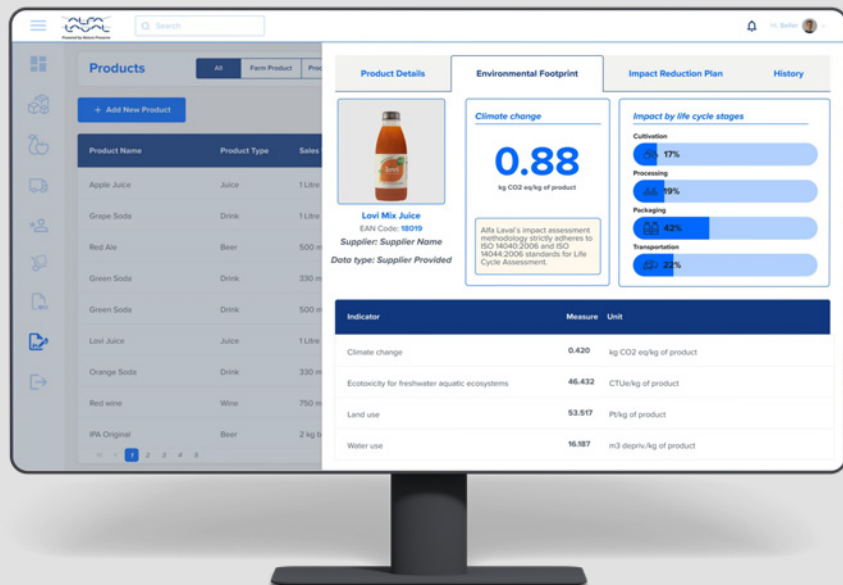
ALFA LAVAL
Powered by Nature Preserve

Search

Hi, Seller

Products

All | Farm Product | Pro

+ Add New Product

| Product Name | Product Type | Sales |
|---|---|---|
| Apple Juice | Juice | 1 Litre |
| Grape Soda | Drink | 1 Litre |
| Red Ale | Beer | 500 m |
| Green Soda | Drink | 330 m |
| Green Soda | Drink | 500 m |
| Lovi Juice | Juice | 1 Litre |
| Orange Soda | Drink | 330 m |
| Red wine | Wine | 750 m |
| IPA Original | Beer | 2 kg b |

1 2 3 4 5

Product Details | Environmental Footprint | Impact Reduction Plan | History

Lovi Mix Juice
EAN Code: 18019
Supplier: Supplier Name
Data type: Supplier Provided

Climate change
0.88
kg CO2 eq/kg of product

Alfa Laval's impact assessment methodology strictly adheres to ISO 14040:2006 and ISO 14044:2006 standards for Life Cycle Assessment.

Impact by life cycle stages
Cultivation
17%
Processing
19%
Packaging
42%
Transportation
22%

| Indicator | Measure | Unit |
|---|---|---|
| Climate change | 0.420 | kg CO2 eq/kg of product |
| Ecotoxicity for freshwater aquatic ecosystems | 46.432 | CTUe/kg of product |
| Land use | 53.517 | Pt/kg of product |
| Water use | 16.187 | m3 depriv./kg of product |